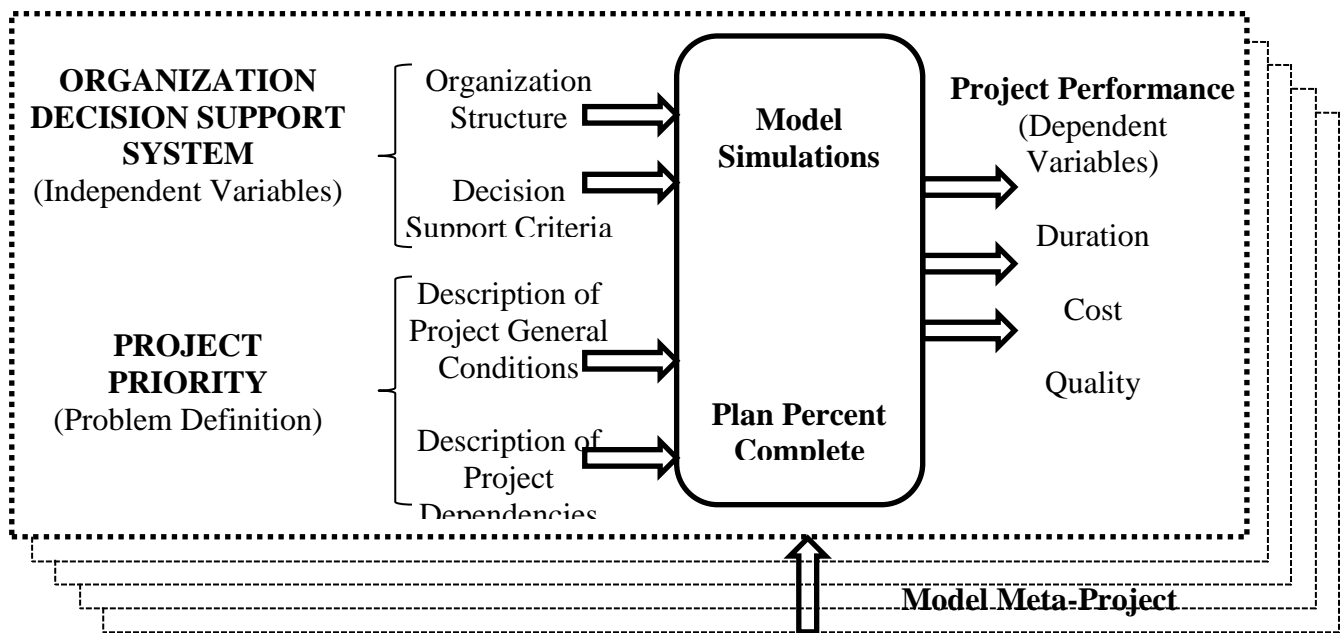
ORGANIZATION DECISION SUPPORT SYSTEM
(Independent Variables)

Organization Structure

Decision Support Criteria

PROJECT PRIORITY
(Problem Definition)

Description of Project General Conditions

Description of Project Dependencies

Model Simulations

Plan Percent Complete

Project Performance
(Dependent Variables)

Duration

Cost

Quality

Model Meta-Project